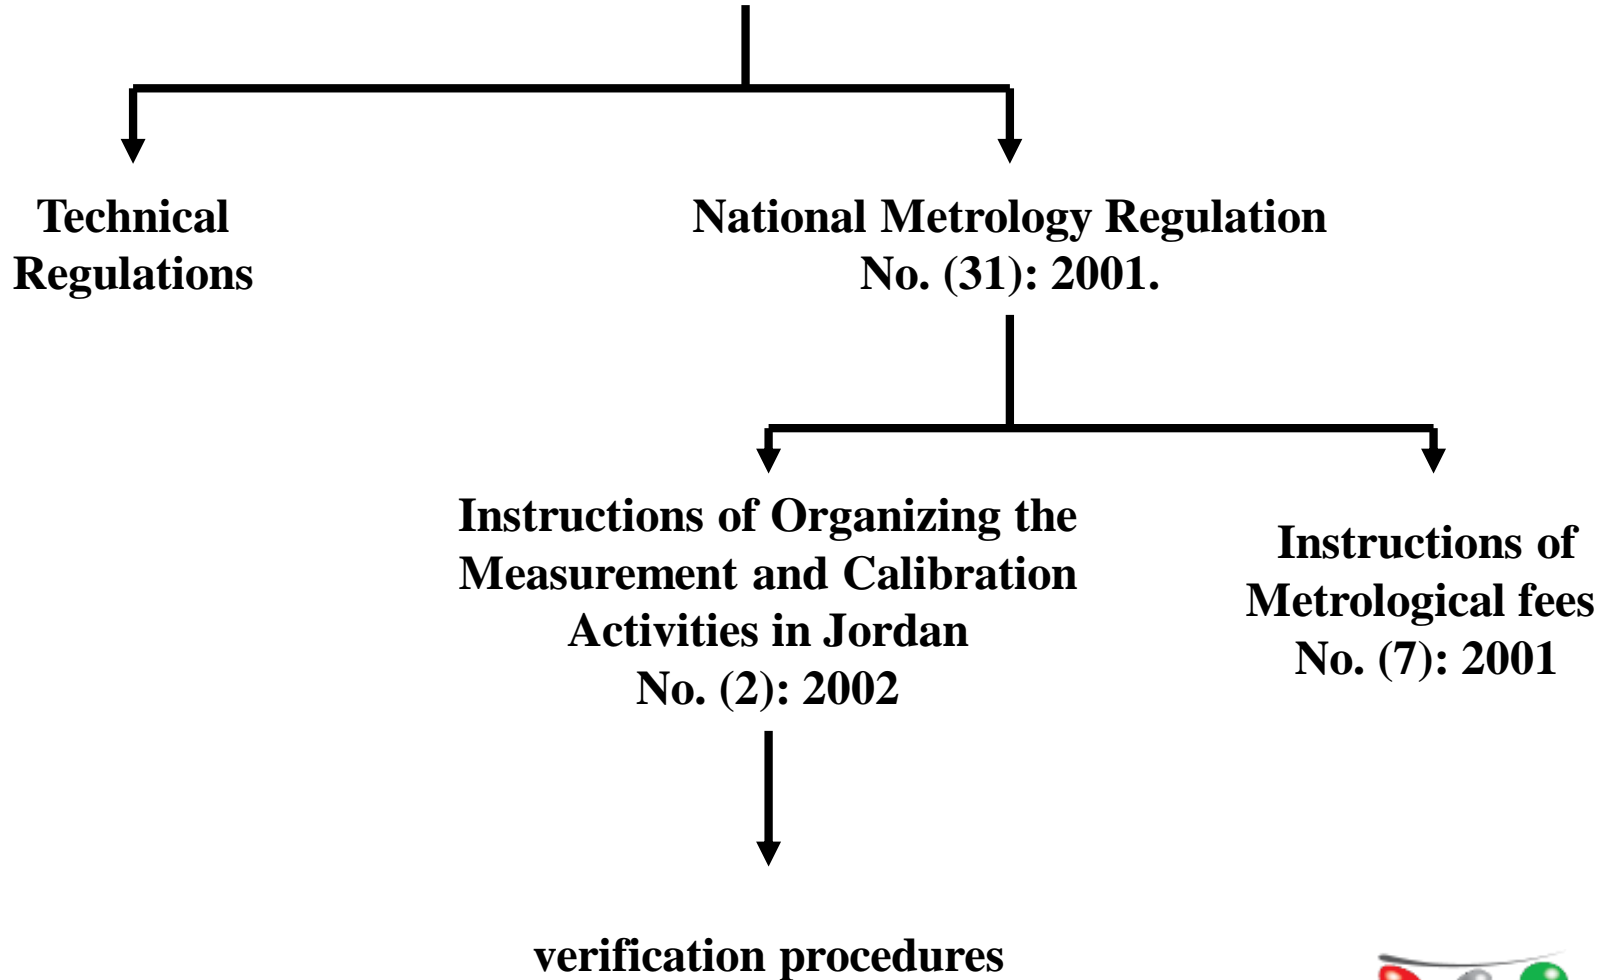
Technical Regulations

National Metrology Regulation No. (31): 2001.

Instructions of Organizing the Measurement and Calibration Activities in Jordan No. (2): 2002

Instructions of Metrological fees No. (7): 2001

verification procedures